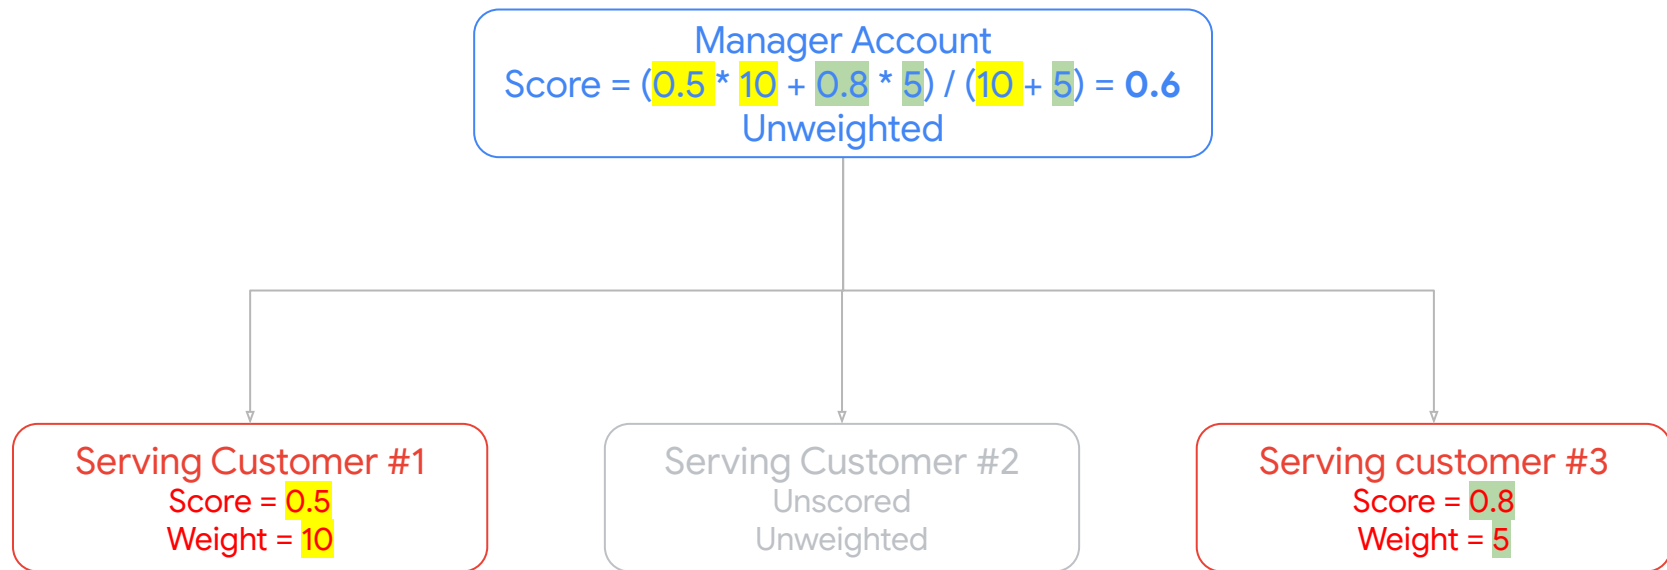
Manager Account
Score = (0.5 * 10 + 0.8 * 5) / (10 + 5) = **0.6**
Unweighted

Serving Customer #1
Score = 0.5
Weight = 10

Serving Customer #2
Unscored
Unweighted

Serving customer #3
Score = 0.8
Weight = 5